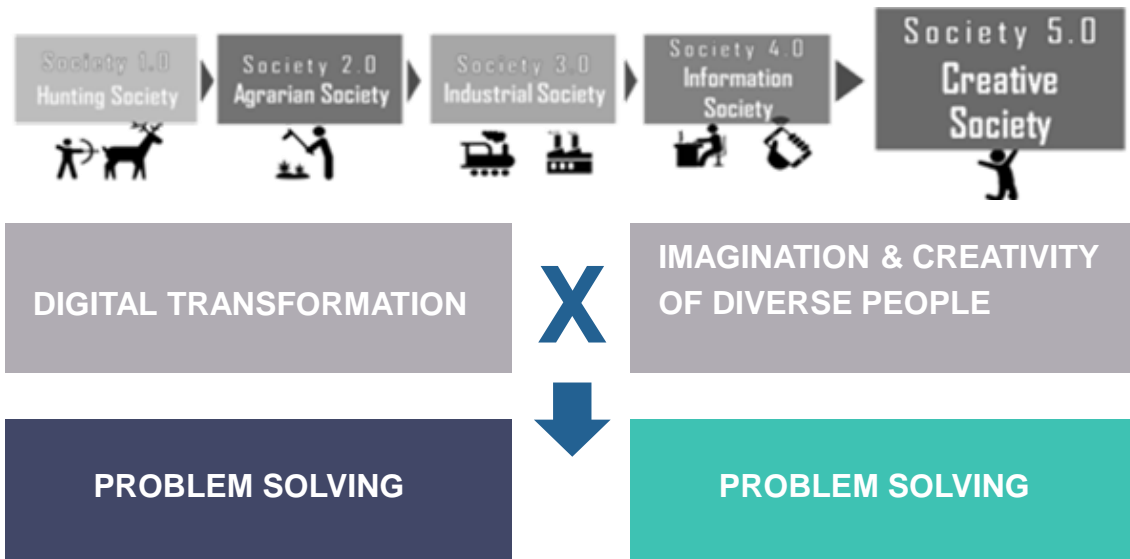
Society 1.0
Hunting Society

Society 2.0
Agrarian Society

Society 3.0
Industrial Society

Society 4.0
Information Society

Society 5.0
Creative Society

DIGITAL TRANSFORMATION

X

IMAGINATION & CREATIVITY OF DIVERSE PEOPLE

PROBLEM SOLVING

PROBLEM SOLVING